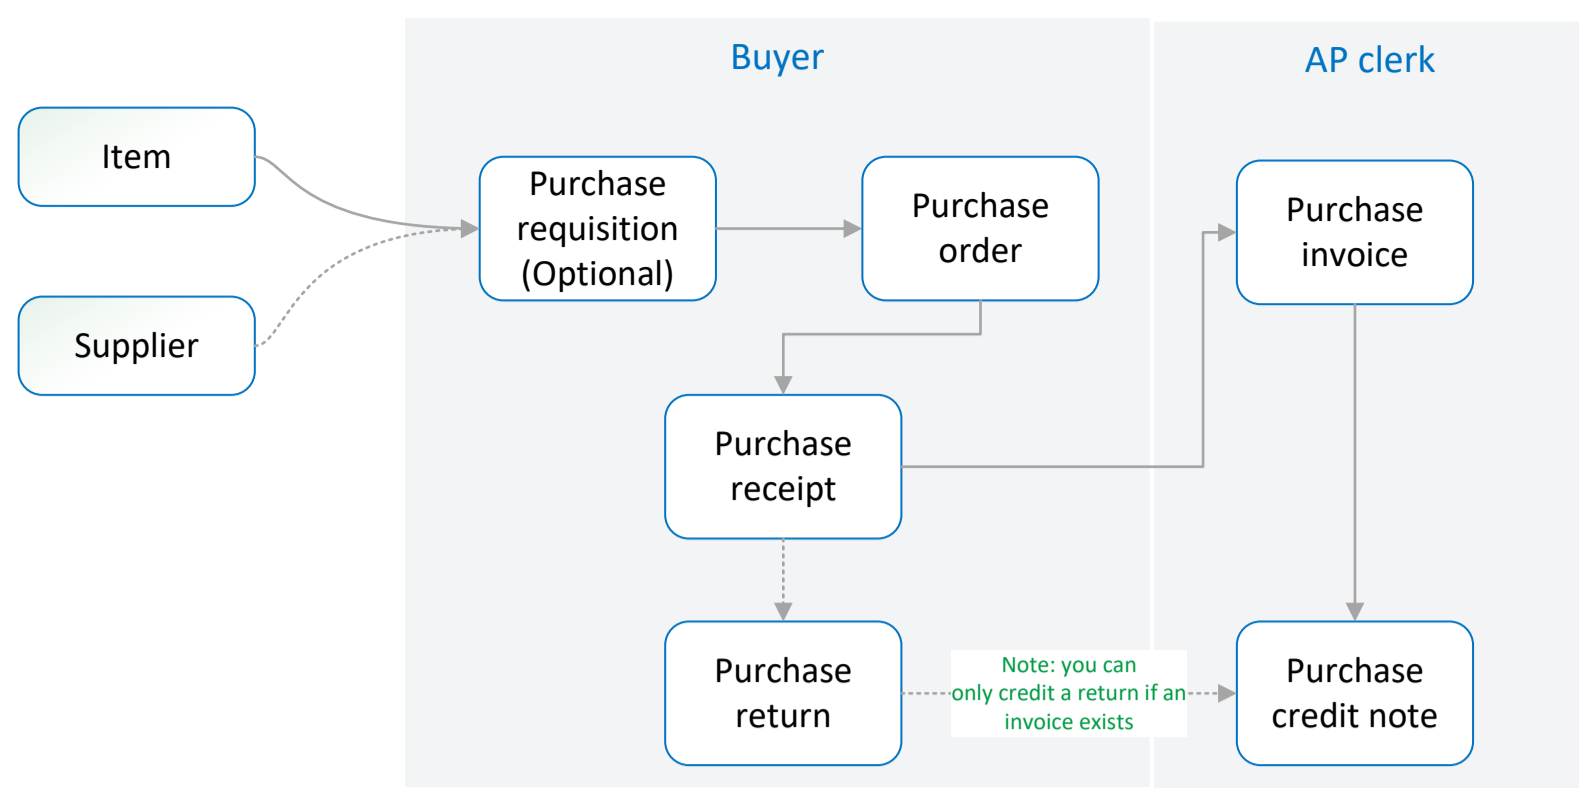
Buyer

AP clerk

Item

Supplier

Purchase requisition (Optional)

Purchase order

Purchase invoice

Purchase receipt

Purchase return

Note: you can only credit a return if an invoice exists

Purchase credit note